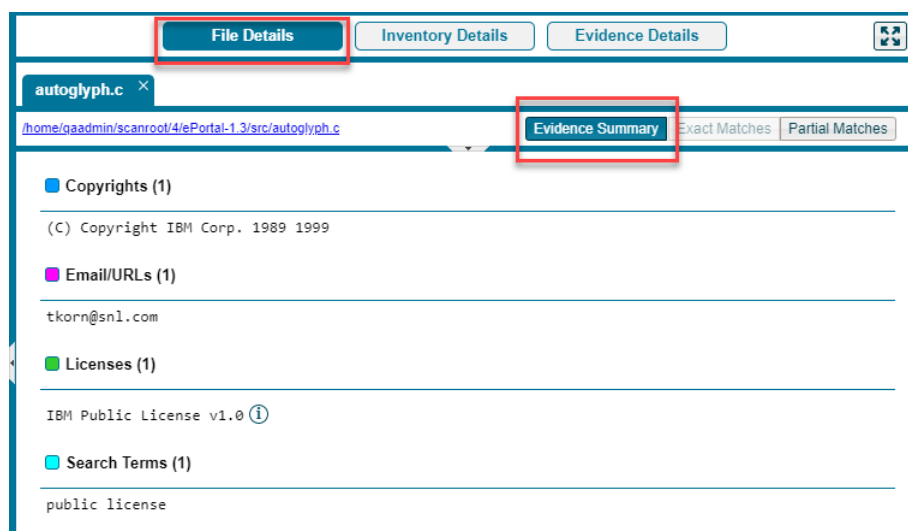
File Details Inventory Details Evidence Details

autoglyph.c ×

/home/qaadmin/scanroot/4/ePortal-1.3/src/autoglyph.c

Evidence Summary Exact Matches Partial Matches

Copyrights (1)

(C) Copyright IBM Corp. 1989 1999

Email/URLs (1)

tkorn@snl.com

Licenses (1)

IBM Public License v1.0

Search Terms (1)

public license